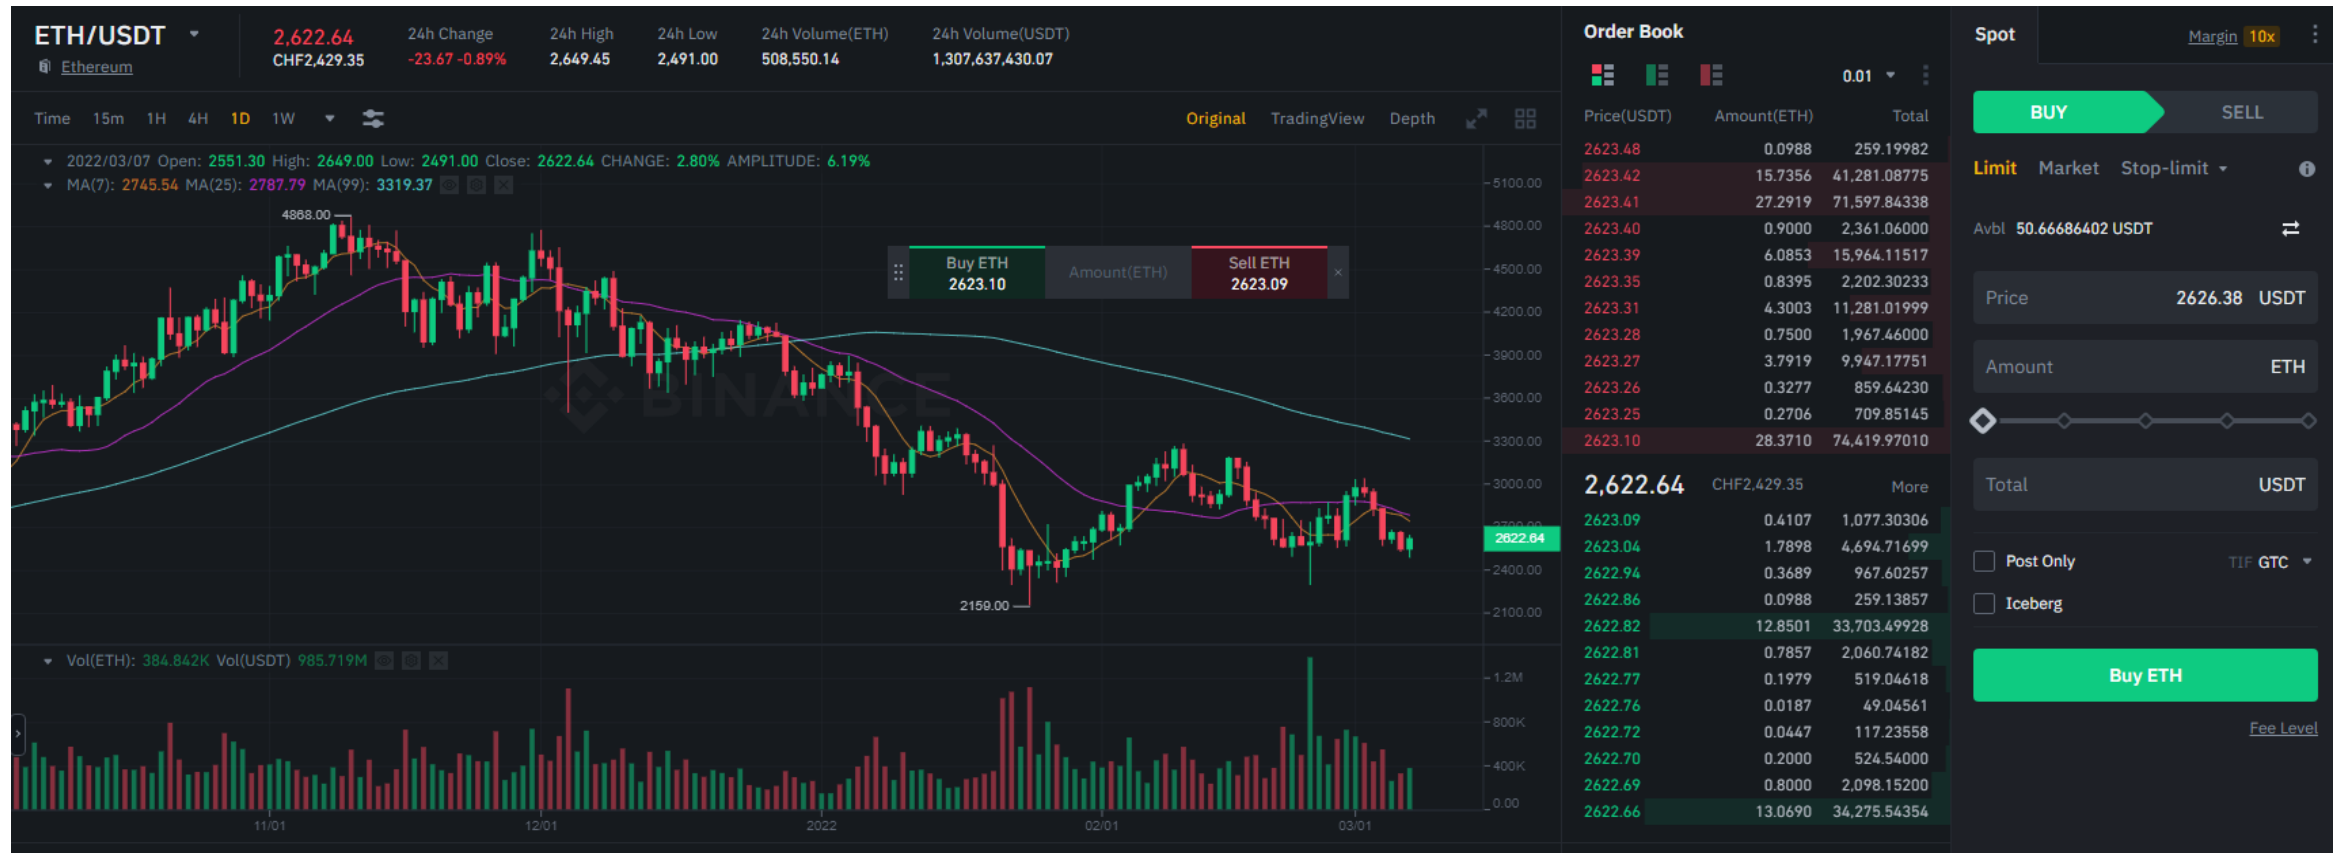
ETH/USDT
Ethereum
2,622.64
CHF2,429.35
24h Change
-23.67 -0.89%
24h High
2,649.45
24h Low
2,491.00
24h Volume(ETH)
508,550.14
24h Volume(USDT)
1,307,637,430.07

Time 15m 1H 4H 1D 1W
Original TradingView Depth

2022/03/07 Open: 2551.30 High: 2649.00 Low: 2491.00 Close: 2622.64 CHANGE: 2.80% AMPLITUDE: 6.19%
MA(7): 2745.54 MA(25): 2787.79 MA(99): 3319.37

4868.00
2159.00

| Buy ETH 2623.10 | Amount(ETH) | Sell ETH 2623.09 |

5100.00
4800.00
4500.00
4200.00
3900.00
3600.00
3300.00
3000.00
2622.64
2400.00
2100.00

Vol(ETH): 384.842K Vol(USDT) 985.719M
1.2M
800K
400K
0.00
11/01 12/01 2022 02/01 03/01

Order Book
0.01

| Price(USDT) | Amount(ETH) | Total |
|---|---|---|
| 2623.48 | 0.0988 | 259.19982 |
| 2623.42 | 15.7356 | 41,281.08775 |
| 2623.41 | 27.2919 | 71,597.84338 |
| 2623.40 | 0.9000 | 2,361.06000 |
| 2623.39 | 6.0853 | 15,964.11517 |
| 2623.35 | 0.8395 | 2,202.30233 |
| 2623.31 | 4.3003 | 11,281.01999 |
| 2623.28 | 0.7500 | 1,967.46000 |
| 2623.27 | 3.7919 | 9,947.17751 |
| 2623.26 | 0.3277 | 859.64230 |
| 2623.25 | 0.2706 | 709.85145 |
| 2623.10 | 28.3710 | 74,419.97010 |

2,622.64 CHF2,429.35 More

| 2623.09 | 0.4107 | 1,077.30306 |
|---|---|---|
| 2623.04 | 1.7898 | 4,694.71699 |
| 2622.94 | 0.3689 | 967.60257 |
| 2622.86 | 0.0988 | 259.13857 |
| 2622.82 | 12.8501 | 33,703.49928 |
| 2622.81 | 0.7857 | 2,060.74182 |
| 2622.77 | 0.1979 | 519.04618 |
| 2622.76 | 0.0187 | 49.04561 |
| 2622.72 | 0.0447 | 117.23558 |
| 2622.70 | 0.2000 | 524.54000 |
| 2622.69 | 0.8000 | 2,098.15200 |
| 2622.66 | 13.0690 | 34,275.54354 |

Spot
Margin 10x
BUY SELL
Limit Market Stop-limit
Avbl 50.66686402 USDT
Price 2626.38 USDT
Amount ETH
Total USDT
Post Only
TIF GTC
Iceberg
Buy ETH
Fee Level